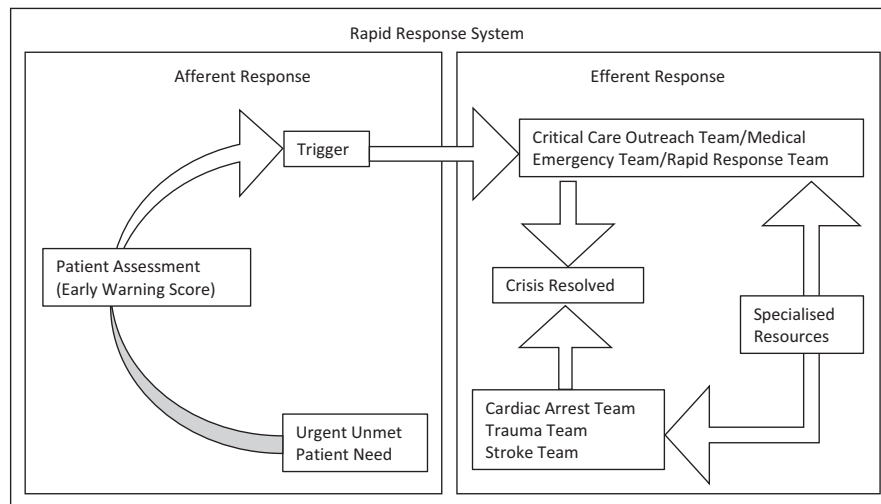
Rapid Response System

Afferent Response

Trigger

Patient Assessment
(Early Warning Score)

Urgent Unmet
Patient Need

Efferent Response

Critical Care Outreach Team/Medical
Emergency Team/Rapid Response Team

Crisis Resolved

Specialised
Resources

Cardiac Arrest Team
Trauma Team
Stroke Team